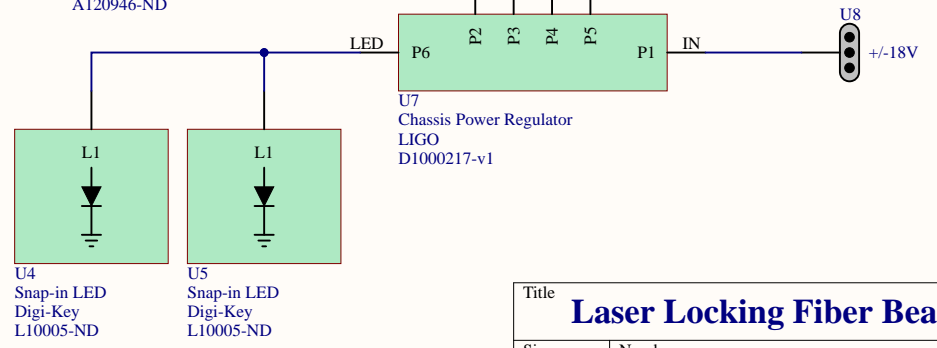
A120946-ND

LED P6 P2 P3 P4 P5 P1 IN

U8
+/-18V

U7
Chassis Power Regulator
LIGO
D1000217-v1

L1

L1

U4
Snap-in LED
Digi-Key
L10005-ND

U5
Snap-in LED
Digi-Key
L10005-ND

Title
Laser Locking Fiber Bea

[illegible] N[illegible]